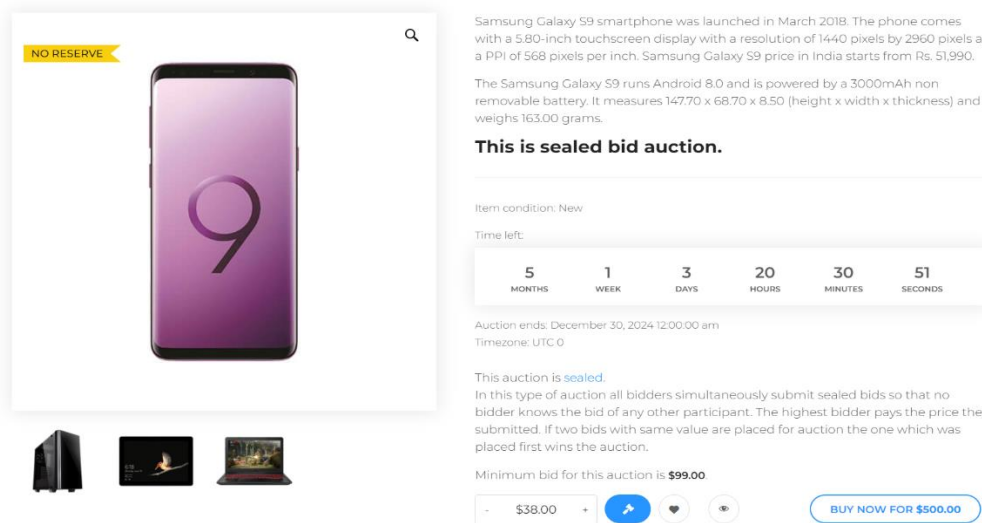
NO RESERVE

Samsung Galaxy S9 smartphone was launched in March 2018. The phone comes with a 5.80-inch touchscreen display with a resolution of 1440 pixels by 2960 pixels a a PPI of 568 pixels per inch. Samsung Galaxy S9 price in India starts from Rs. 51,990.

The Samsung Galaxy S9 runs Android 8.0 and is powered by a 3000mAh non removable battery. It measures 147.70 x 68.70 x 8.50 (height x width x thickness) and weighs 163.00 grams.

This is sealed bid auction.

Item condition: New

Time left:

| 5 | 1 | 3 | 20 | 30 | 51 |
|---|---|---|---|---|---|
| MONTHS | WEEK | DAYS | HOURS | MINUTES | SECONDS |

Auction ends: December 30, 2024 12:00:00 am
Timezone: UTC 0

This auction is sealed.
In this type of auction all bidders simultaneously submit sealed bids so that no bidder knows the bid of any other participant. The highest bidder pays the price the submitted. If two bids with same value are placed for auction the one which was placed first wins the auction.

Minimum bid for this auction is $99.00.

- $38.00 +

BUY NOW FOR $500.00